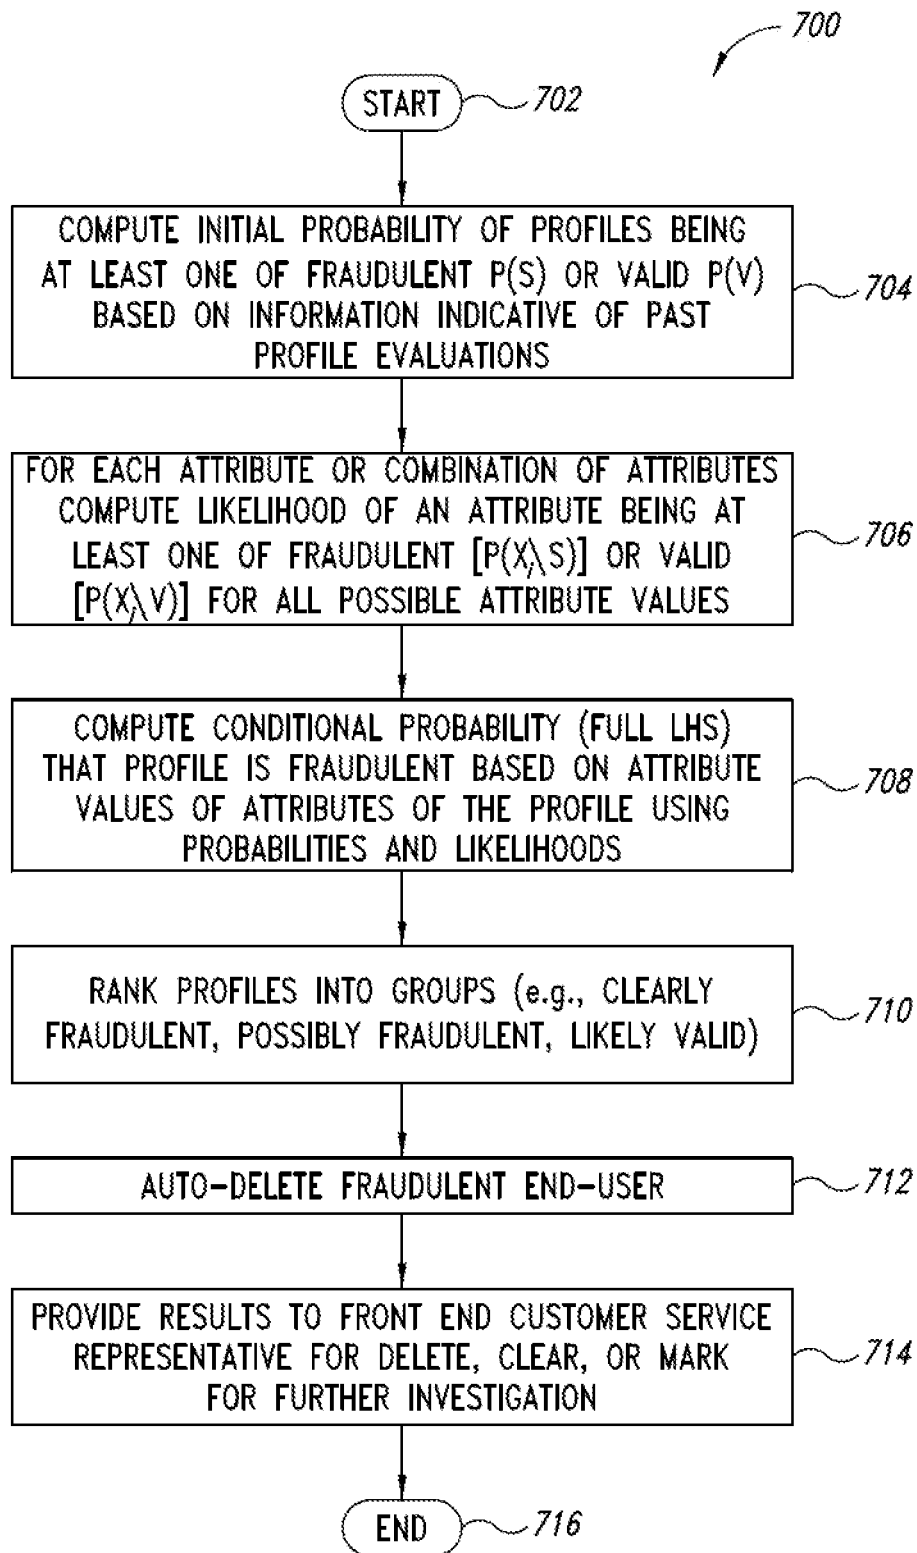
700

START 702

COMPUTE INITIAL PROBABILITY OF PROFILES BEING AT LEAST ONE OF FRAUDULENT P(S) OR VALID P(V) BASED ON INFORMATION INDICATIVE OF PAST PROFILE EVALUATIONS

704

FOR EACH ATTRIBUTE OR COMBINATION OF ATTRIBUTES COMPUTE LIKELIHOOD OF AN ATTRIBUTE BEING AT LEAST ONE OF FRAUDULENT [$P(X_i \backslash S)$] OR VALID [$P(X_i \backslash V)$] FOR ALL POSSIBLE ATTRIBUTE VALUES

706

COMPUTE CONDITIONAL PROBABILITY (FULL LHS) THAT PROFILE IS FRAUDULENT BASED ON ATTRIBUTE VALUES OF ATTRIBUTES OF THE PROFILE USING PROBABILITIES AND LIKELIHOODS

708

RANK PROFILES INTO GROUPS (e.g., CLEARLY FRAUDULENT, POSSIBLY FRAUDULENT, LIKELY VALID)

710

AUTO-DELETE FRAUDULENT END-USER

712

PROVIDE RESULTS TO FRONT END CUSTOMER SERVICE REPRESENTATIVE FOR DELETE, CLEAR, OR MARK FOR FURTHER INVESTIGATION

714

END 716